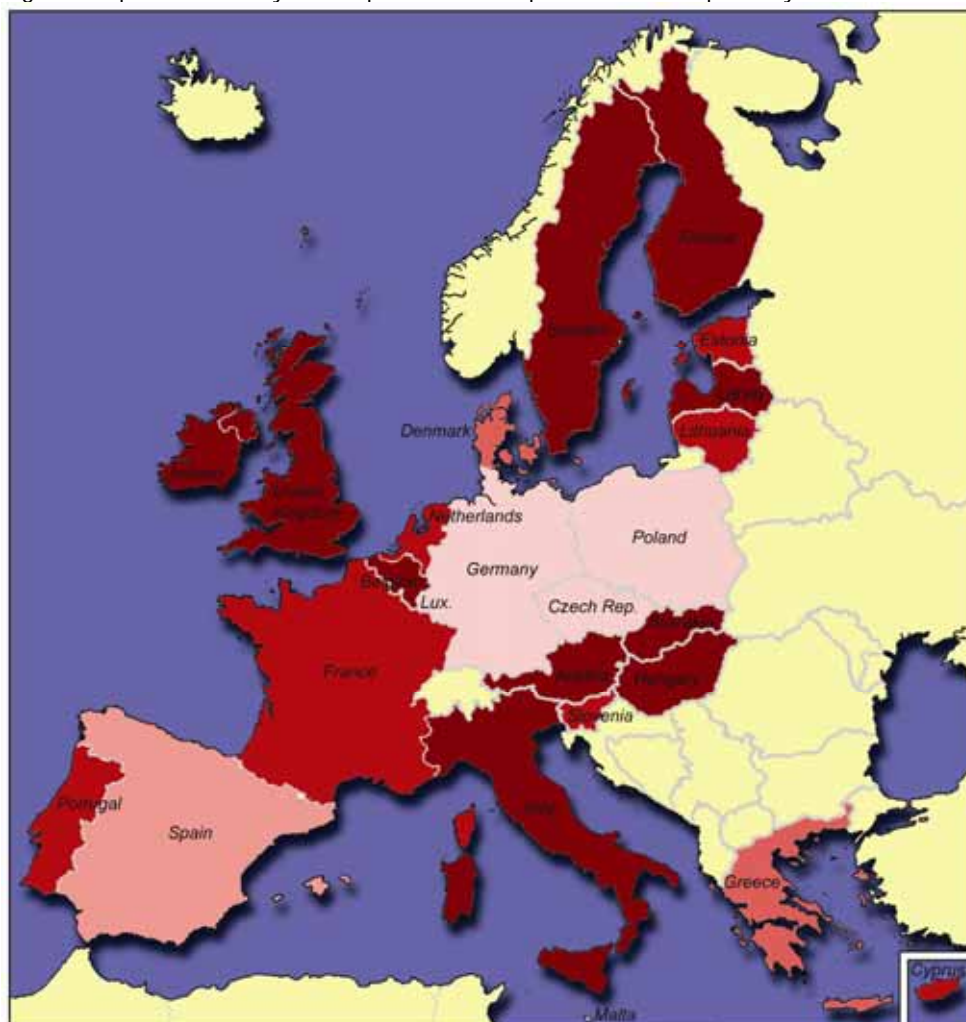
Finland

Sweden

Estonia

Latvia

Lithuania

Denmark

Ireland

United Kingdom

Netherlands

Germany

Poland

Belgium

Lux.

Czech Rep.

Slovakia

France

Austria

Hungary

Slovenia

Portugal

Spain

Italy

Greece

Malta

Cyprus